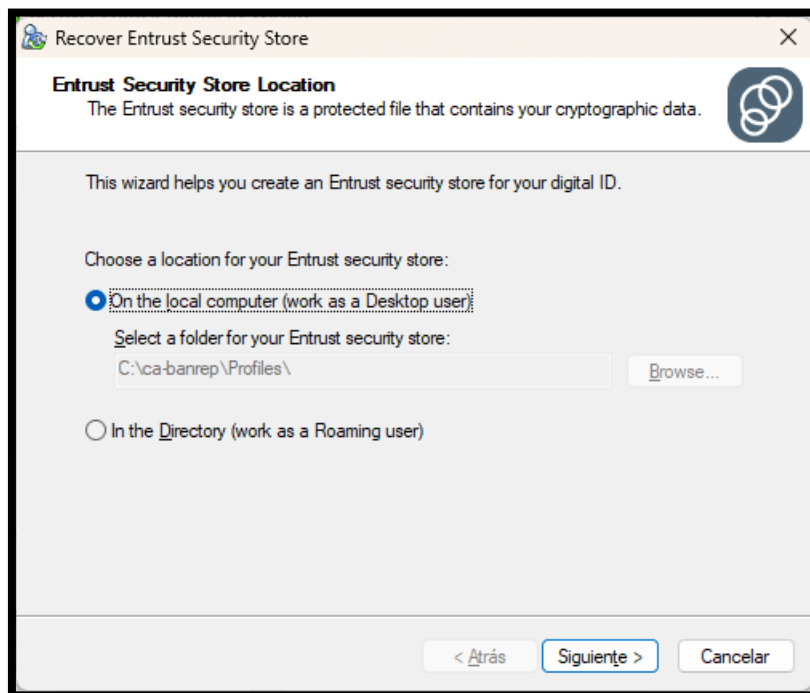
Recover Entrust Security Store

×

Entrust Security Store Location

The Entrust security store is a protected file that contains your cryptographic data.

This wizard helps you create an Entrust security store for your digital ID.

Choose a location for your Entrust security store:

On the local computer (work as a Desktop user)

Select a folder for your Entrust security store:

C:\ca-banrep\Profiles\

Browse...

In the Directory (work as a Roaming user)

< Atrás

Siguiente >

Cancelar